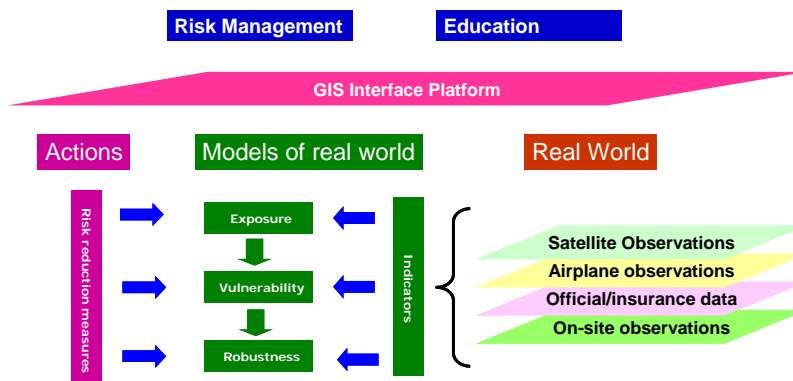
Risk Management

Education

GIS Interface Platform

Actions

Models of real world

Real World

Risk reduction measures

Exposure

Vulnerability

Robustness

Indicators

Satellite Observations

Airplane observations

Official/insurance data

On-site observations